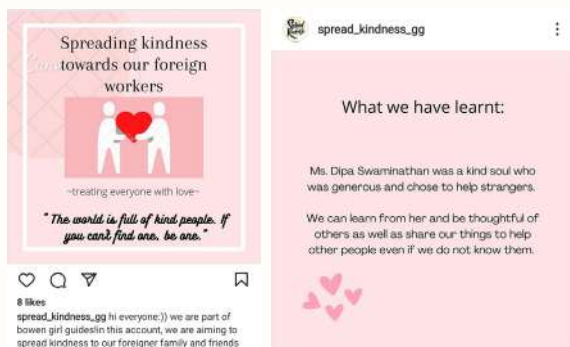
Spreading kindness towards our foreign workers

~treating everyone with love~

" The world is full of kind people. If you can't find one, be one."

8 likes

spread_kindness_gg hi everyone:)) we are part of bowen girl guides!in this account, we are aiming to spread kindness to our foreigner family and friends

spread_kindness_gg

What we have learnt:

Ms. Dipa Swaminathan was a kind soul who was generous and chose to help strangers.

We can learn from her and be thoughtful of others as well as share our things to help other people even if we do not know them.